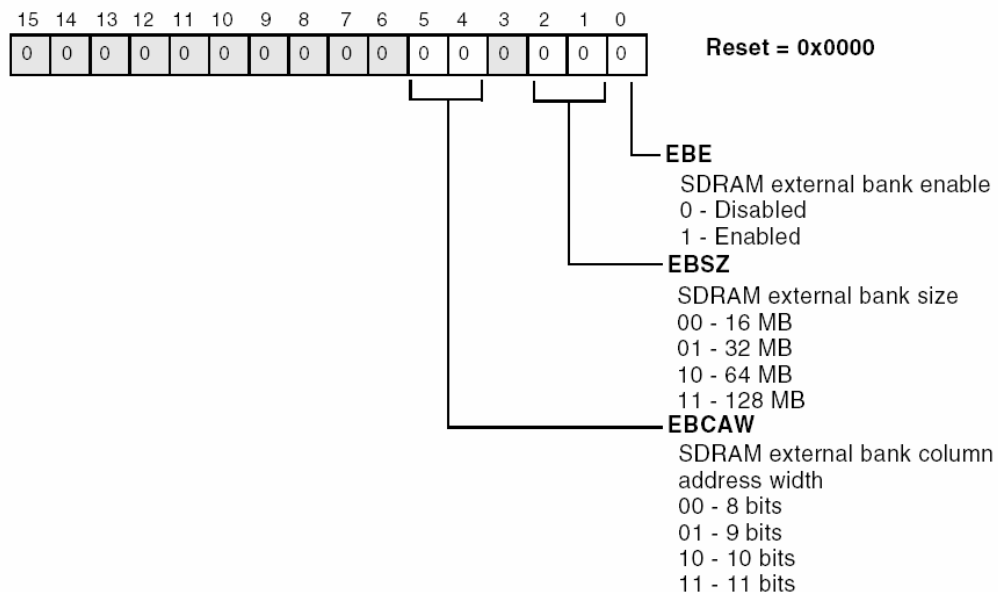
| 15 | 14 | 13 | 12 | 11 | 10 | 9 | 8 | 7 | 6 | 5 | 4 | 3 | 2 | 1 | 0 |
|---|---|---|---|---|---|---|---|---|---|---|---|---|---|---|---|
| 0 | 0 | 0 | 0 | 0 | 0 | 0 | 0 | 0 | 0 | 0 | 0 | 0 | 0 | 0 | 0 |

Reset = 0x0000

EBE
SDRAM external bank enable
0 - Disabled
1 - Enabled

EBSZ
SDRAM external bank size
00 - 16 MB
01 - 32 MB
10 - 64 MB
11 - 128 MB

EBCAW
SDRAM external bank column address width
00 - 8 bits
01 - 9 bits
10 - 10 bits
11 - 11 bits